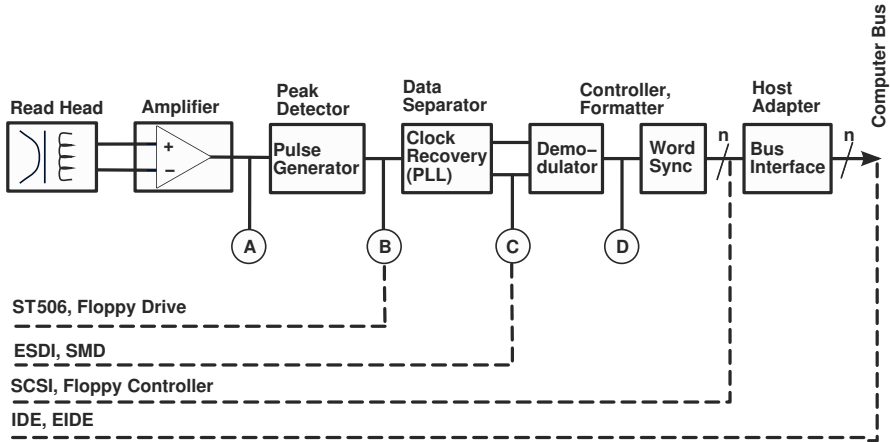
Computer Bus

Read Head

Amplifier

+
–

Peak Detector

Pulse Generator

Data Separator

Clock Recovery (PLL)

Controller, Formatter

Demo–dulator

Word Sync

n

Host Adapter

Bus Interface

n

A

B

C

D

ST506, Floppy Drive

ESDI, SMD

SCSI, Floppy Controller

IDE, EIDE